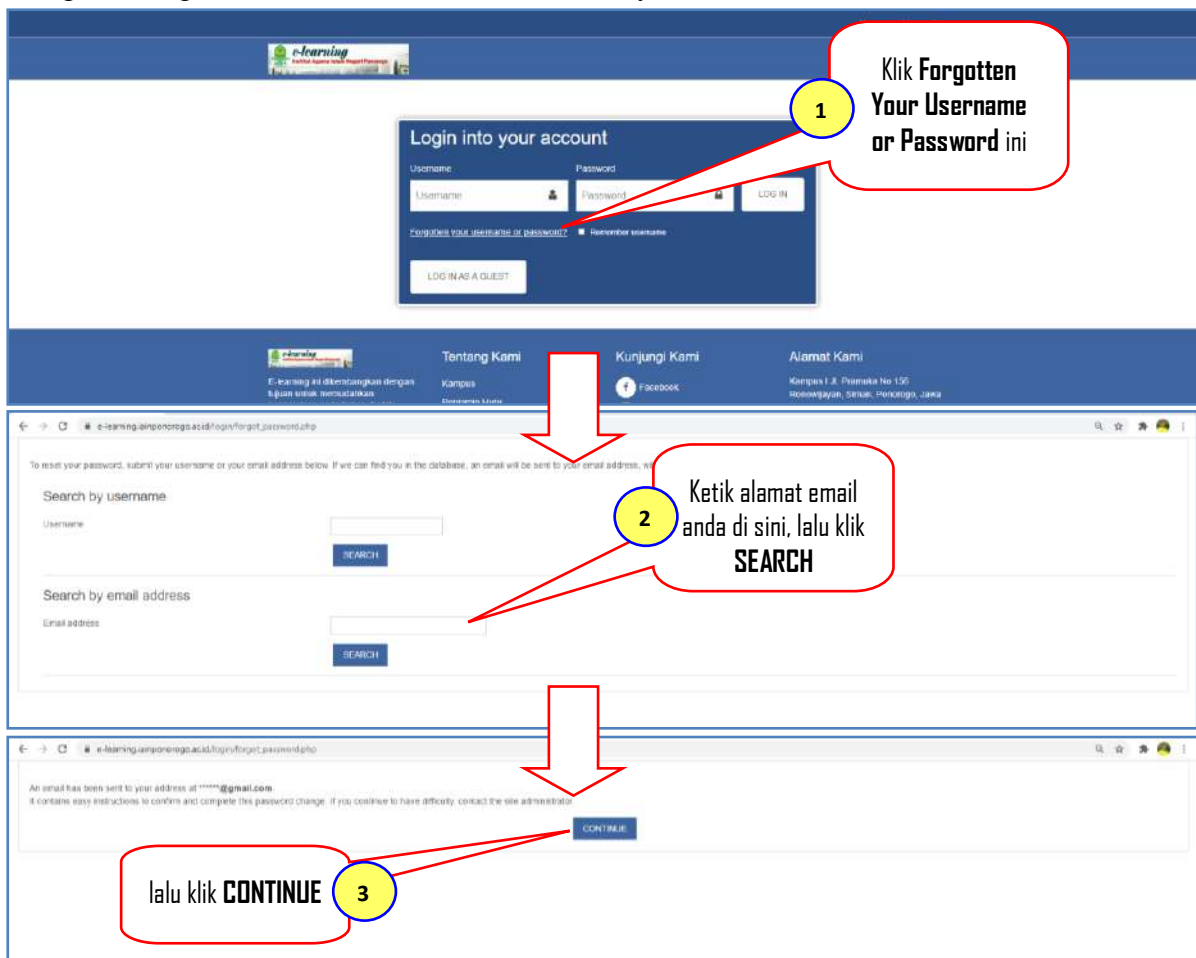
e-learning
Institut Agama Islam Negeri Ponorogo

Login into your account
Username
Username
Password
Password
LOG IN
Forgotten your username or password?
Remember username
LOG IN AS A GUEST

1
Klik **Forgotten Your Username or Password** ini

e-learning
E-learning ini dikembangkan dengan tujuan untuk memudahkan
Tentang Kami
Kampus
Kunjungi Kami
Facebook
Alamat Kami
Kampus I Jl. Pramuka No 156 Ronowijayan, Siman, Ponorogo, Jawa

e-learning.iainponorogo.ac.id/login/forgot_password.php

To reset your password, submit your username or your email address below. If we can find you in the database, an email will be sent to your email address, wi

Search by username
Username
SEARCH

2
Ketik alamat email anda di sini, lalu klik **SEARCH**

Search by email address
Email address
SEARCH

e-learning.iainponorogo.ac.id/login/forgot_password.php

An email has been sent to your address at ******@gmail.com.
It contains easy instructions to confirm and complete this password change. If you continue to have difficulty, contact the site administrator.
CONTINUE

lalu klik **CONTINUE**
3